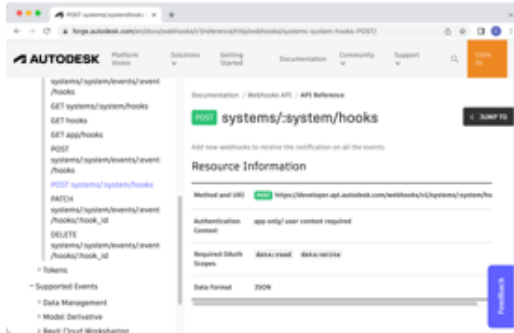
POST systems/:system/hooks

forge.autodesk.com/en/docs/webhooks/v1/reference/http/webhooks/systems-system-hooks-POST/

AUTODESK Platform Vision Solutions Getting Started Documentation Community Support SIGN IN

systems/:system/events/:event/hooks
GET systems/:system/hooks
GET hooks
GET app/hooks
POST systems/:system/events/:event/hooks
POST systems/:system/hooks
PATCH systems/:system/events/:event/hooks/:hook_id
DELETE systems/:system/events/:event/hooks/:hook_id
Tokens
Supported Events
Data Management
Model Derivative
Revit Cloud Worksharing

Documentation / Webhooks API / API Reference

POST systems/:system/hooks

JUMP TO

Add new webhooks to receive the notification on all the events.

Resource Information

| | |
|---|---|
| Method and URI | POST https://developer.api.autodesk.com/webhooks/v1/systems/:system/ho |
| Authentication Context | app only/ user context required |
| Required OAuth Scopes | data:read data:write |
| Data Format | JSON |

Feedback